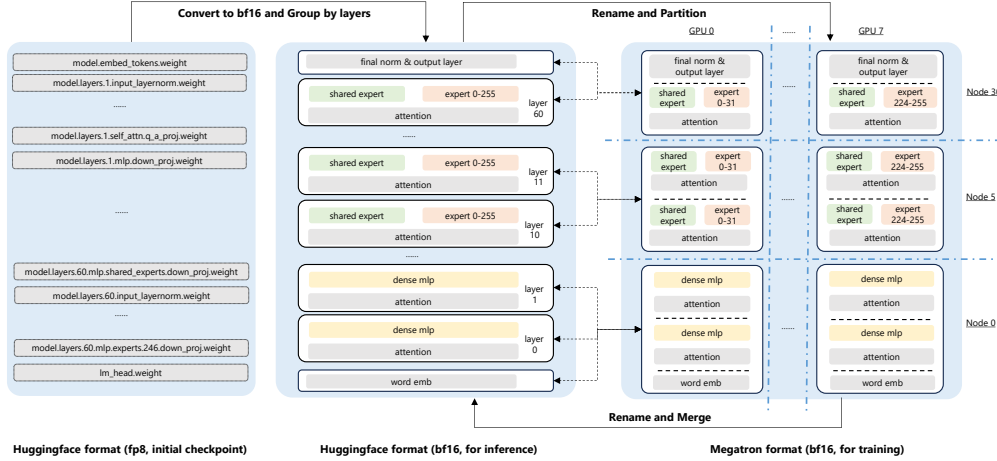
Convert to bf16 and Group by layers

Rename and Partition

model.embed_tokens.weight
model.layers.1.input_layernorm.weight
......
model.layers.1.self_attn.q_a_proj.weight
model.layers.1.mlp.down_proj.weight
......
model.layers.60.mlp.shared_experts.down_proj.weight
model.layers.60.input_layernorm.weight
......
model.layers.60.mlp.experts.246.down_proj.weight
lm_head.weight

final norm & output layer
shared expert
expert 0-255
attention
layer 60
......
shared expert
expert 0-255
attention
layer 11
shared expert
expert 0-255
attention
layer 10
......
dense mlp
attention
layer 1
dense mlp
attention
layer 0
word emb

GPU 0
......
GPU 7

final norm & output layer
shared expert
expert 0-31
attention
......
final norm & output layer
shared expert
expert 224-255
attention
Node 30

shared expert
expert 0-31
attention
shared expert
expert 0-31
attention
......
shared expert
expert 224-255
attention
shared expert
expert 224-255
attention
Node 5

dense mlp
attention
dense mlp
attention
word emb
......
dense mlp
attention
dense mlp
attention
word emb
Node 0

Rename and Merge

Huggingface format (fp8, initial checkpoint)

Huggingface format (bf16, for inference)

Megatron format (bf16, for training)